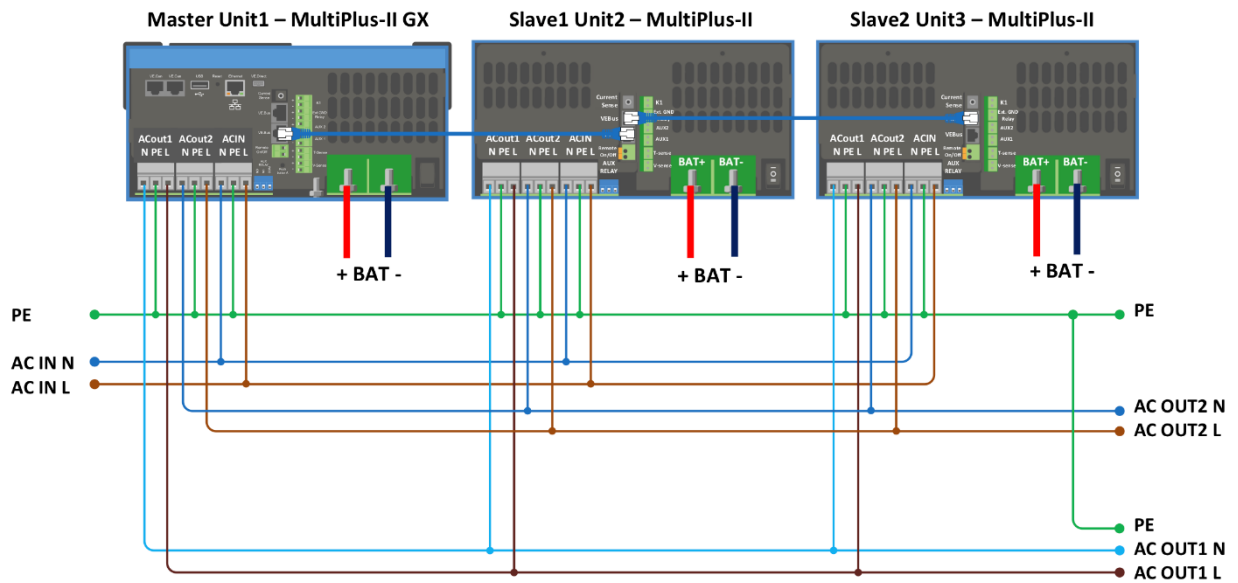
Master Unit1 – MultiPlus-II GX

Slave1 Unit2 – MultiPlus-II

Slave2 Unit3 – MultiPlus-II

ACout1 N PE L

ACout2 N PE L

ACIN N PE L

Current Sense

VEBus

K1

Ext. GND Relay

AUX2

AUX1

T-sense

V-sense

Remote On/Off

AUX RELAY

BAT+

BAT-

ACout1 N PE L

ACout2 N PE L

ACIN N PE L

Current Sense

VEBus

K1

Ext. GND Relay

AUX2

AUX1

T-sense

V-sense

Remote On/Off

AUX RELAY

BAT+

BAT-

+ BAT -

+ BAT -

+ BAT -

PE

AC IN N

AC IN L

PE

AC OUT2 N

AC OUT2 L

PE

AC OUT1 N

AC OUT1 L